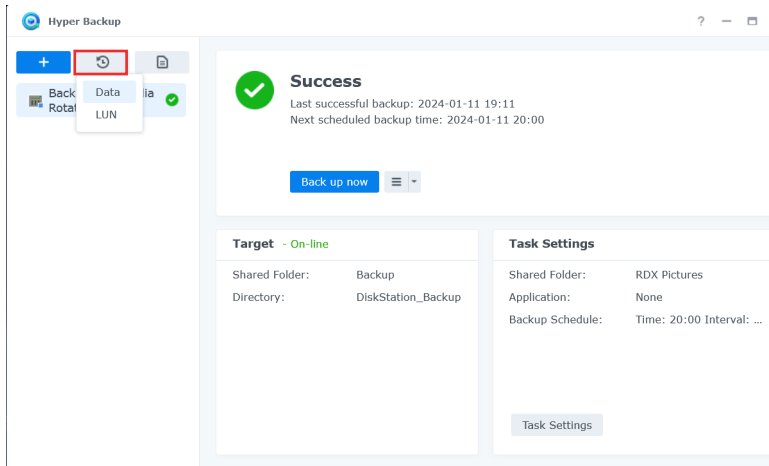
Hyper Backup

? — □

+

Back ia
Rotat

Data
LUN

Success
Last successful backup: 2024-01-11 19:11
Next scheduled backup time: 2024-01-11 20:00

Back up now

Target - On-line

Shared Folder: Backup
Directory: DiskStation_Backup

Task Settings

Shared Folder: RDX Pictures
Application: None
Backup Schedule: Time: 20:00 Interval: ...

Task Settings